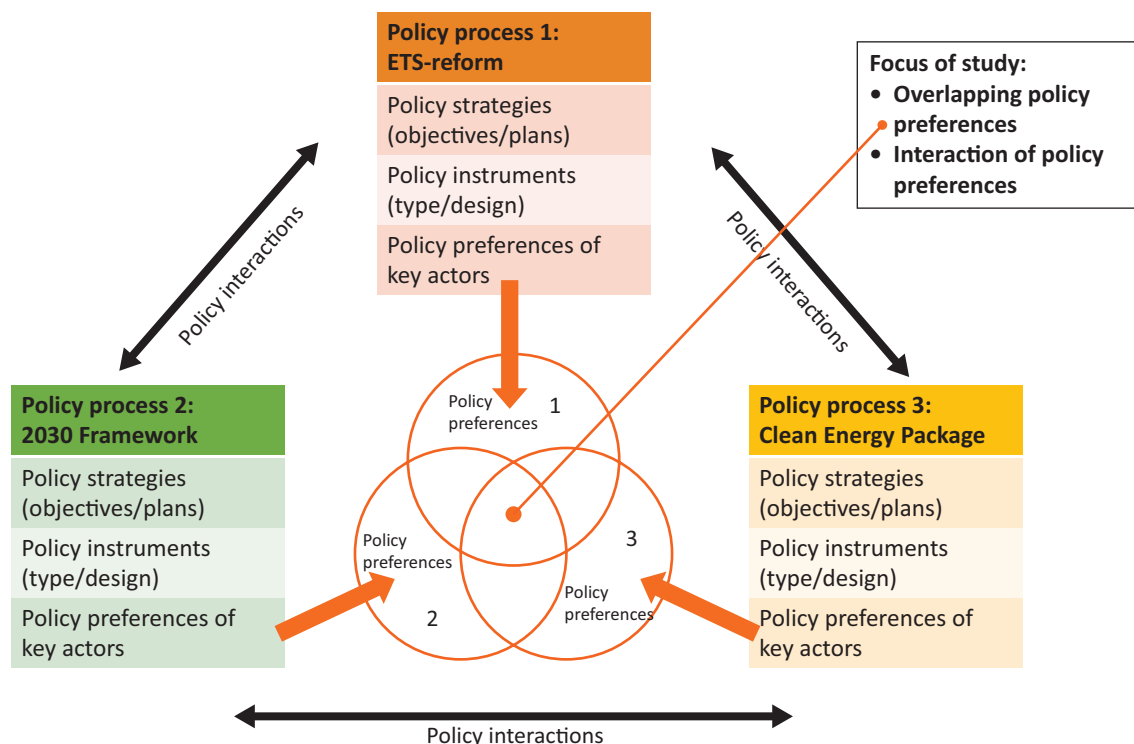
Policy process 1:
ETS-reform

Policy strategies (objectives/plans)

Policy instruments (type/design)

Policy preferences of key actors

Focus of study:
• Overlapping policy preferences
• Interaction of policy preferences

Policy interactions

Policy interactions

Policy process 2:
2030 Framework

Policy strategies (objectives/plans)

Policy instruments (type/design)

Policy preferences of key actors

Policy preferences 1

Policy preferences

2

3

Policy preferences

Policy process 3:
Clean Energy Package

Policy strategies (objectives/plans)

Policy instruments (type/design)

Policy preferences of key actors

Policy interactions